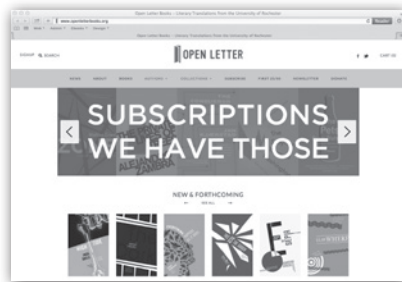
Open Letter Books – Literary Translations from the University of Rochester

www.openletterbooks.org

Open Letter Books – Literary Translations from the University of Rochester

SIGNUP SEARCH

OPEN LETTER

CART (0)

HOME ABOUT BOOKS AUTHORS COLLECTIONS SUBMISSIONS FIRST LOOK NEWSLETTER DONATE

SUBSCRIPTIONS
WE HAVE THOSE

NEW & FORTHCOMING

SEE ALL

F